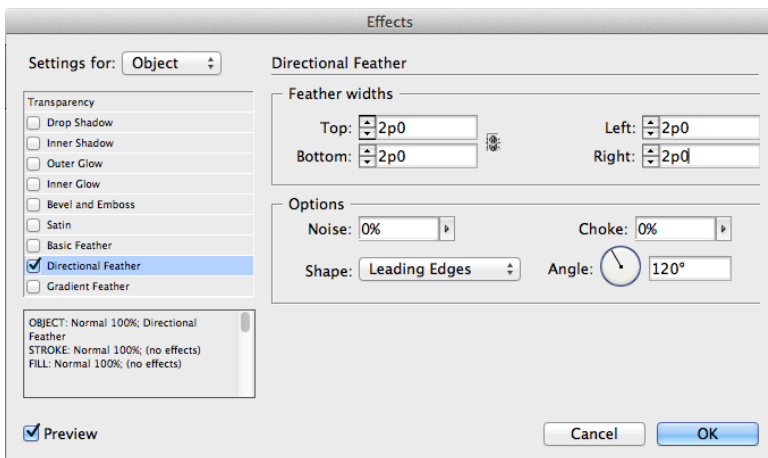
Effects

Settings for: Object

Transparency
Drop Shadow
Inner Shadow
Outer Glow
Inner Glow
Bevel and Emboss
Satin
Basic Feather
Directional Feather
Gradient Feather

OBJECT: Normal 100%; Directional Feather
STROKE: Normal 100%; (no effects)
FILL: Normal 100%; (no effects)

Directional Feather

Feather widths
Top: 2p0
Bottom: 2p0
Left: 2p0
Right: 2p0

Options
Noise: 0%
Choke: 0%
Shape: Leading Edges
Angle: 120°

Preview

Cancel
OK